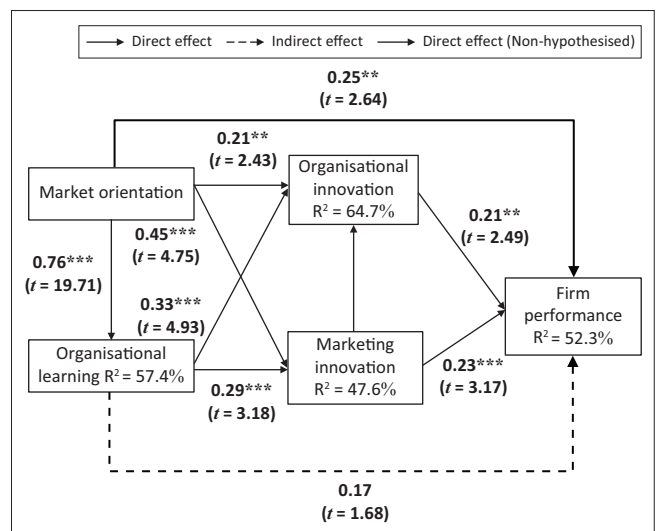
Direct effect
Indirect effect
Direct effect (Non-hypothesised)

0.25**
($t$ = 2.64)

0.21**
($t$ = 2.43)

Market orientation

Organisational innovation
$R^2$ = 64.7%

0.45***
($t$ = 4.75)

0.21**
($t$ = 2.49)

0.76***
($t$ = 19.71)

0.33***
($t$ = 4.93)

Firm performance
$R^2$ = 52.3%

Organisational learning $R^2$ = 57.4%

Marketing innovation
$R^2$ = 47.6%

0.23***
($t$ = 3.17)

0.29***
($t$ = 3.18)

0.17
($t$ = 1.68)